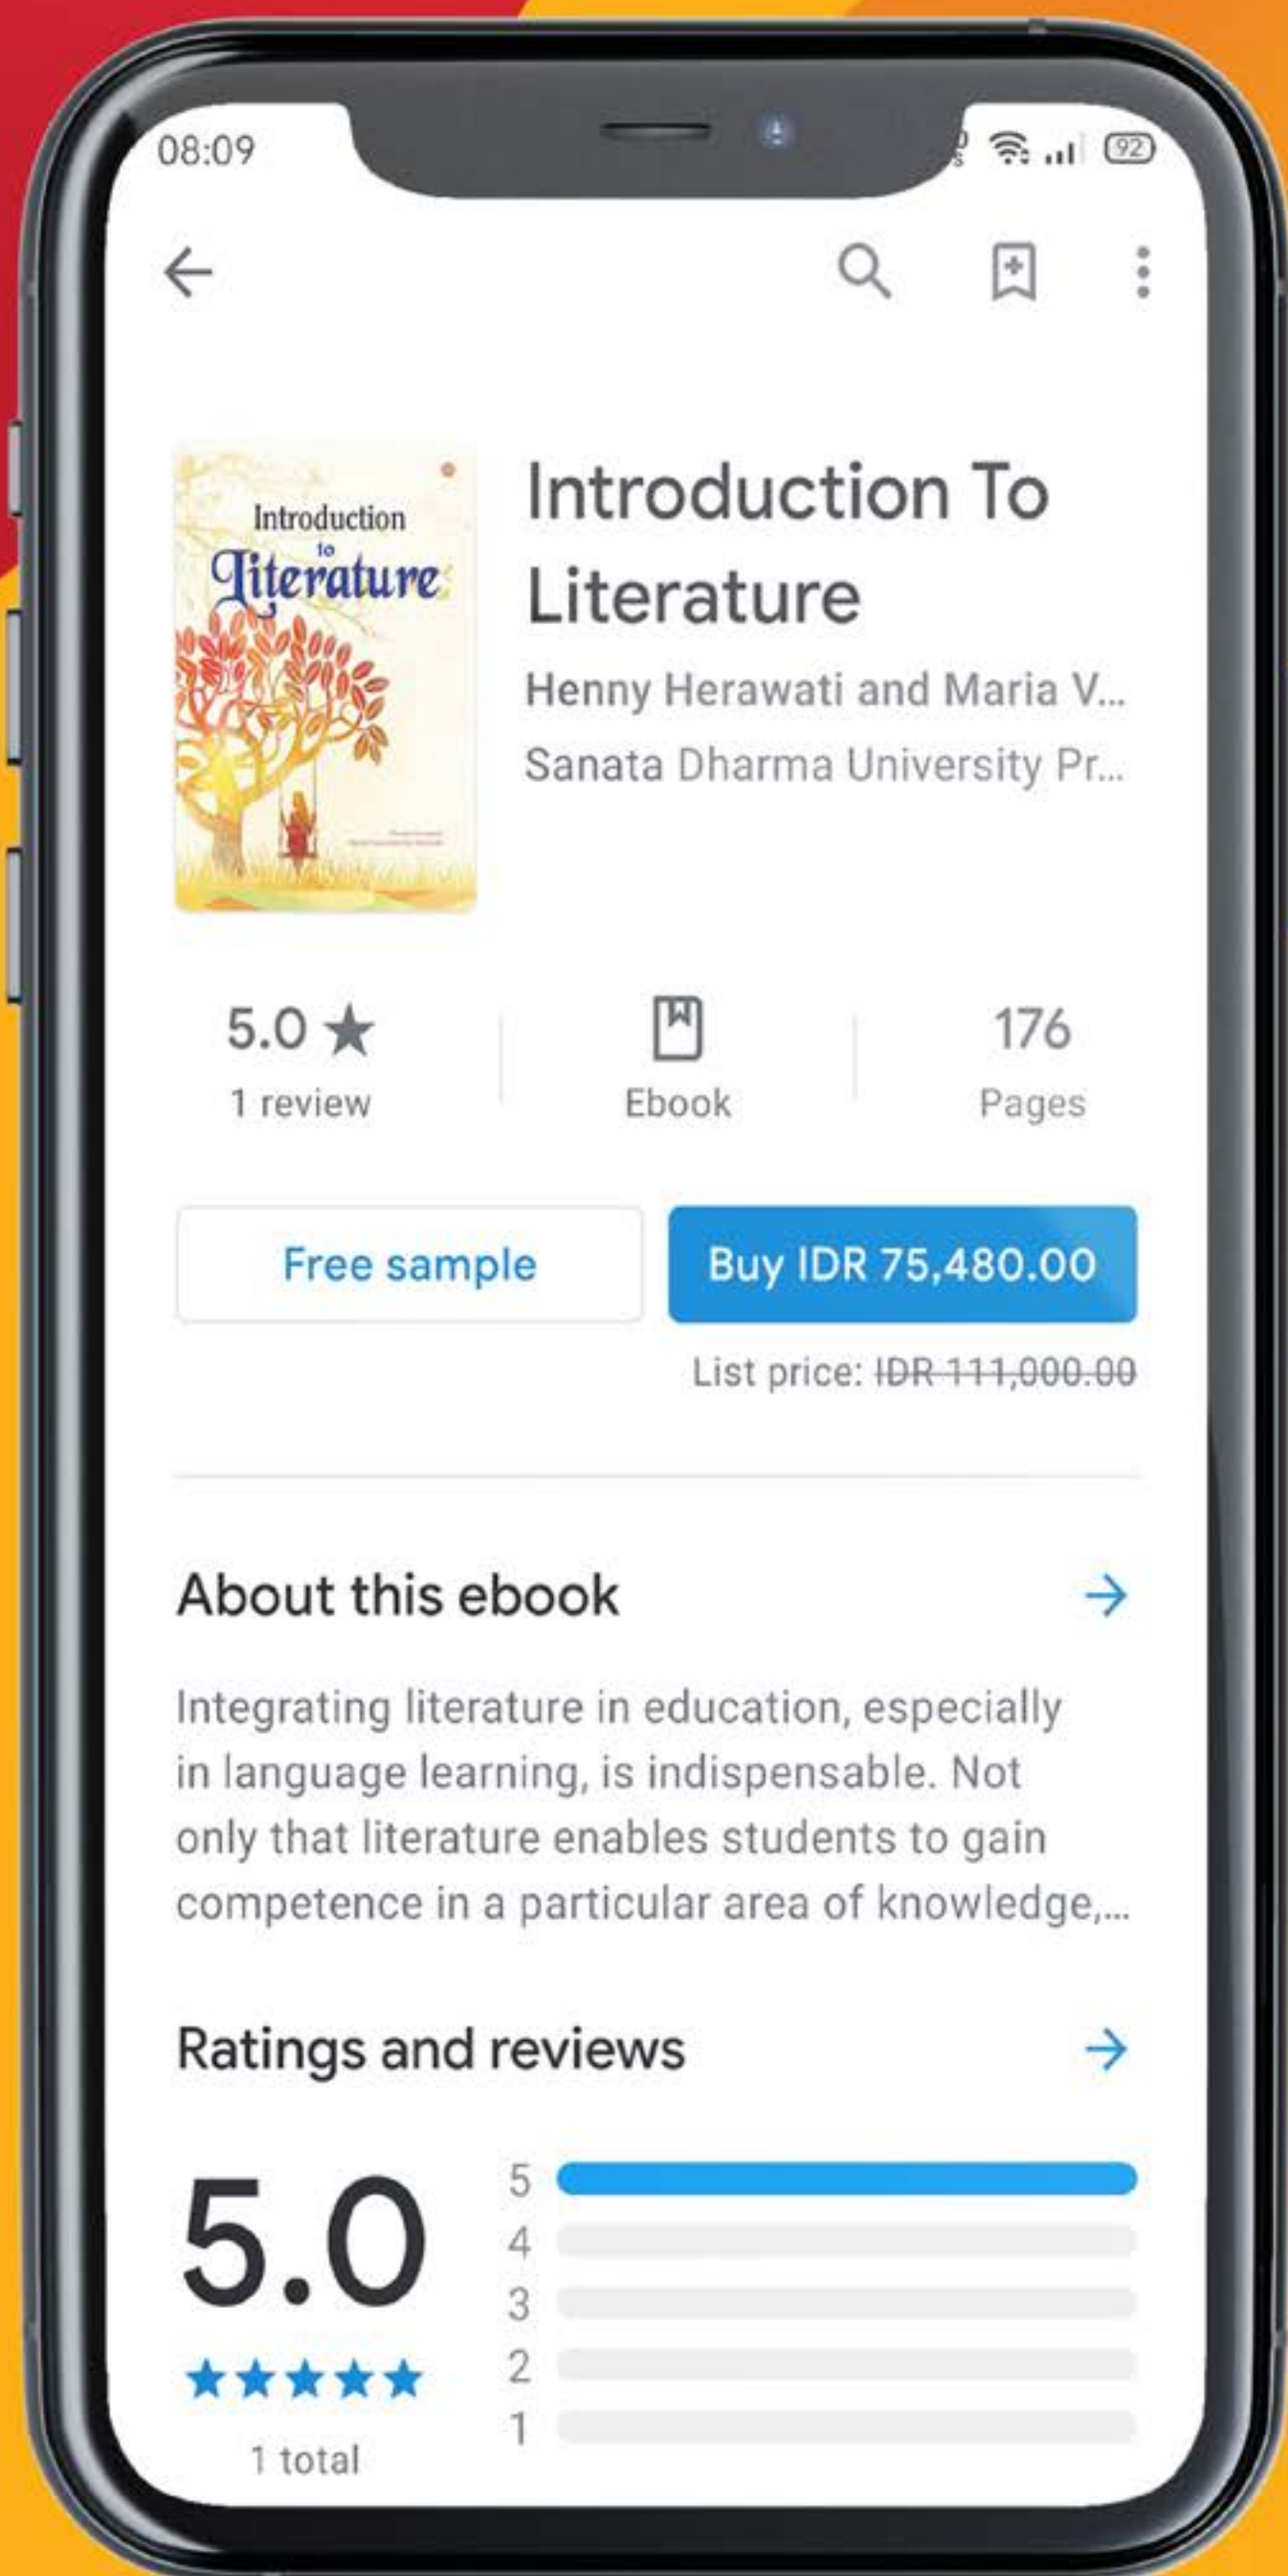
08:09

92

Introduction to Literature

Introduction To Literature

Henny Herawati and Maria V...

Sanata Dharma University Pr...

5.0 ★
1 review

Ebook

176
Pages

Free sample

Buy IDR 75,480.00

List price: ~~IDR 111,000.00~~

About this ebook

Integrating literature in education, especially in language learning, is indispensable. Not only that literature enables students to gain competence in a particular area of knowledge,...

Ratings and reviews

5.0
★★★★★
1 total

5
4
3
2
1